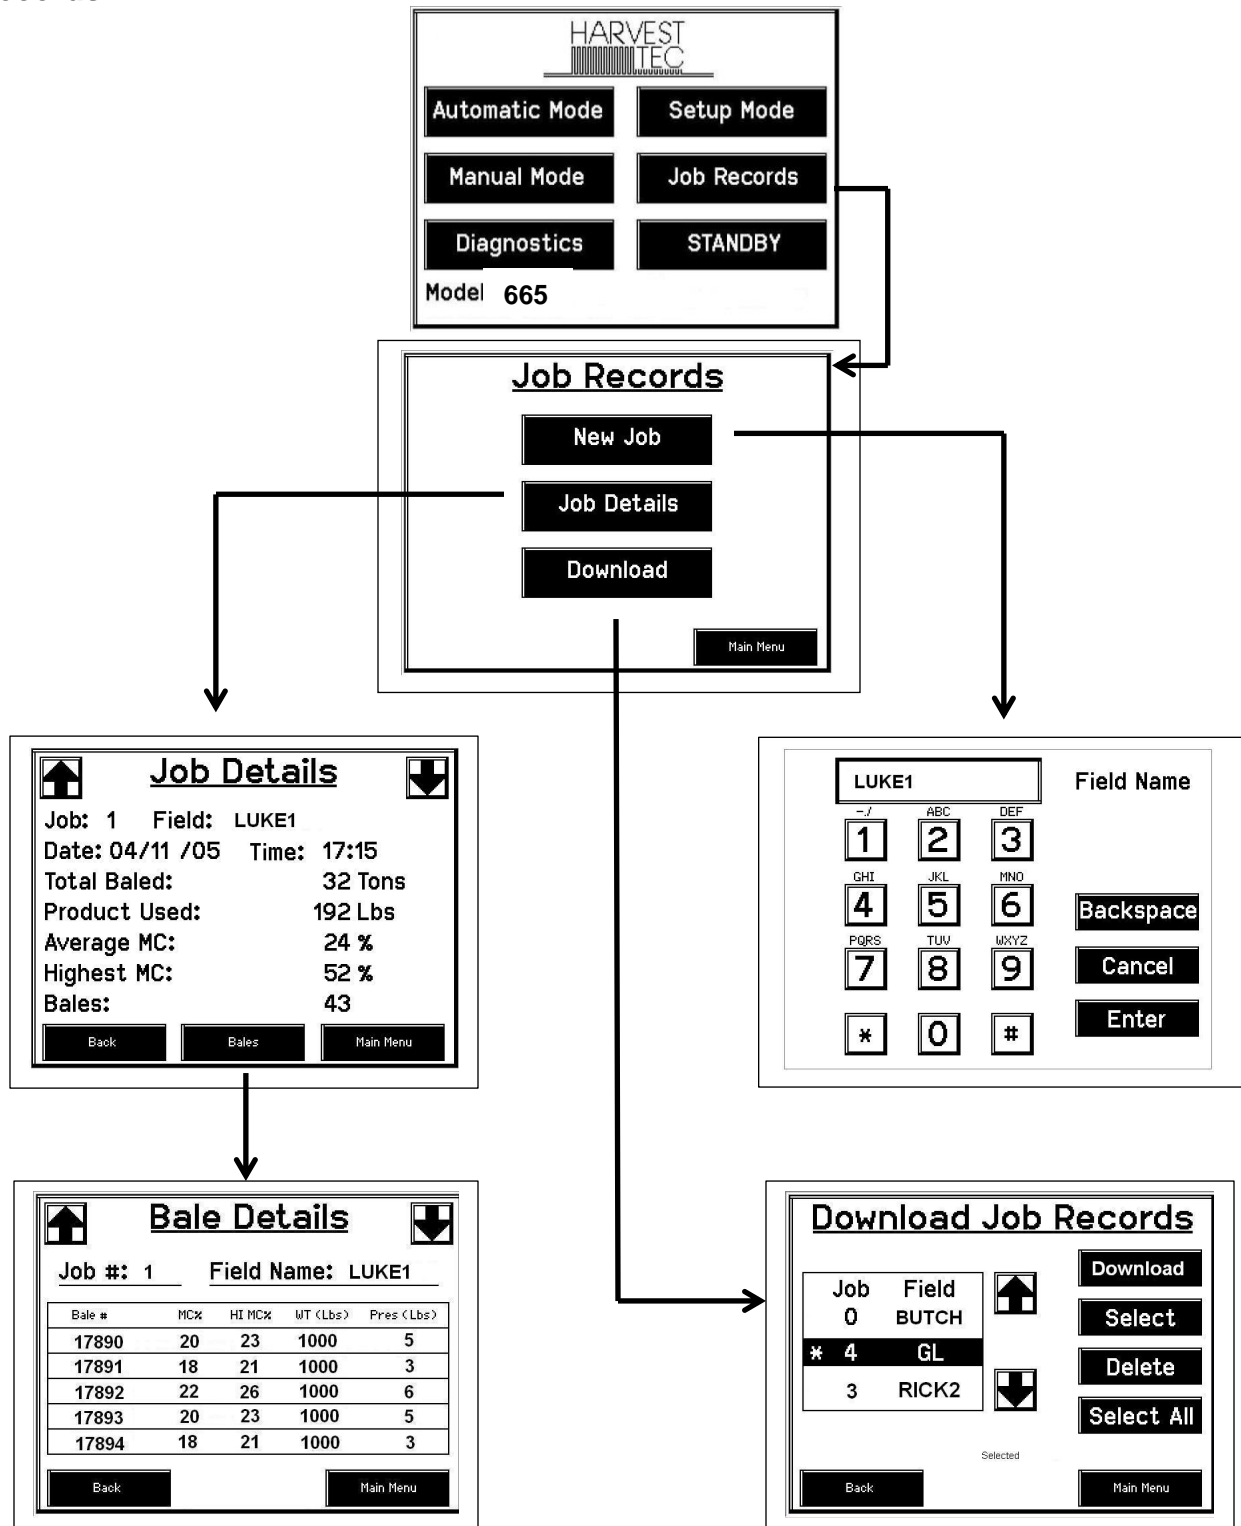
HARVEST TEC

Automatic Mode
Setup Mode
Manual Mode
Job Records
Diagnostics
STANDBY
Model 665

Job Records
New Job
Job Details
Download
Main Menu

Job Details
Job: 1 Field: LUKE1
Date: 04/11 /05 Time: 17:15
Total Baled: 32 Tons
Product Used: 192 Lbs
Average MC: 24 %
Highest MC: 52 %
Bales: 43
Back
Bales
Main Menu

LUKE1
Field Name
-./ 1
ABC 2
DEF 3
GHI 4
JKL 5
MNO 6
PQRS 7
TUV 8
WXYZ 9
* 0 #
Backspace
Cancel
Enter

Bale Details
Job #: 1 Field Name: LUKE1

| Bale # | MC% | HI MC% | WT (Lbs) | Pres (Lbs) |
|---|---|---|---|---|
| 17890 | 20 | 23 | 1000 | 5 |
| 17891 | 18 | 21 | 1000 | 3 |
| 17892 | 22 | 26 | 1000 | 6 |
| 17893 | 20 | 23 | 1000 | 5 |
| 17894 | 18 | 21 | 1000 | 3 |

Back
Main Menu

Download Job Records
| Job | Field |
|---|---|
| 0 | BUTCH |
| * 4 | GL |
| 3 | RICK2 |

Download
Select
Delete
Select All
Selected
Back
Main Menu